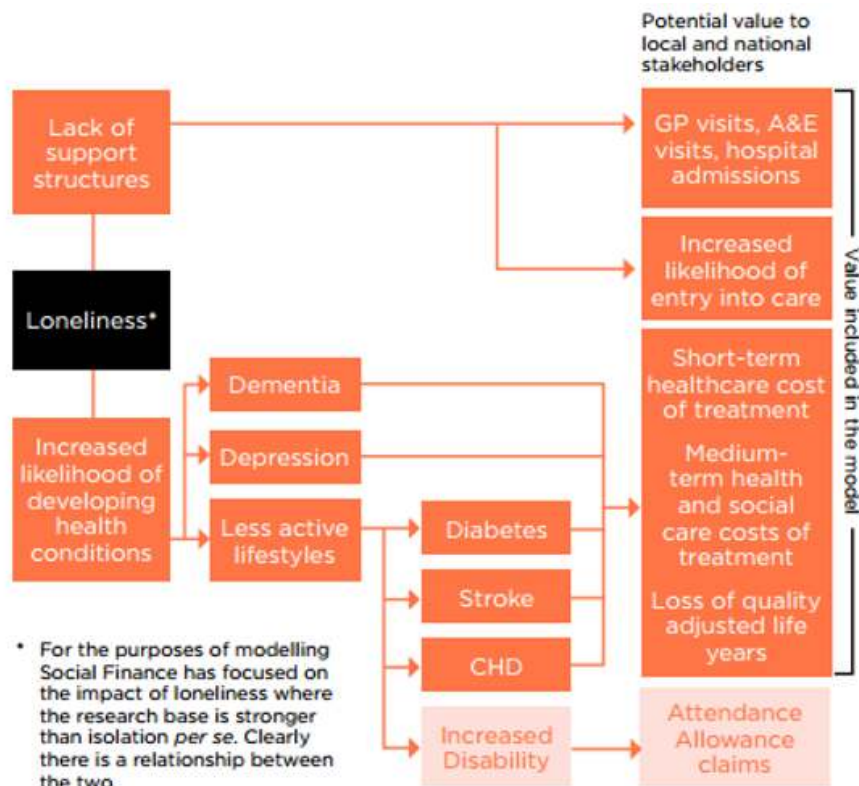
Potential value to local and national stakeholders

Lack of support structures

GP visits, A&E visits, hospital admissions

Increased likelihood of entry into care

Loneliness*

Dementia

Short-term healthcare cost of treatment

Increased likelihood of developing health conditions

Depression

Medium-term health and social care costs of treatment

Less active lifestyles

Diabetes

Stroke

Loss of quality adjusted life years

CHD

Increased Disability

Attendance Allowance claims

Value included in the model

* For the purposes of modelling Social Finance has focused on the impact of loneliness where the research base is stronger than isolation *per se*. Clearly there is a relationship between the two.